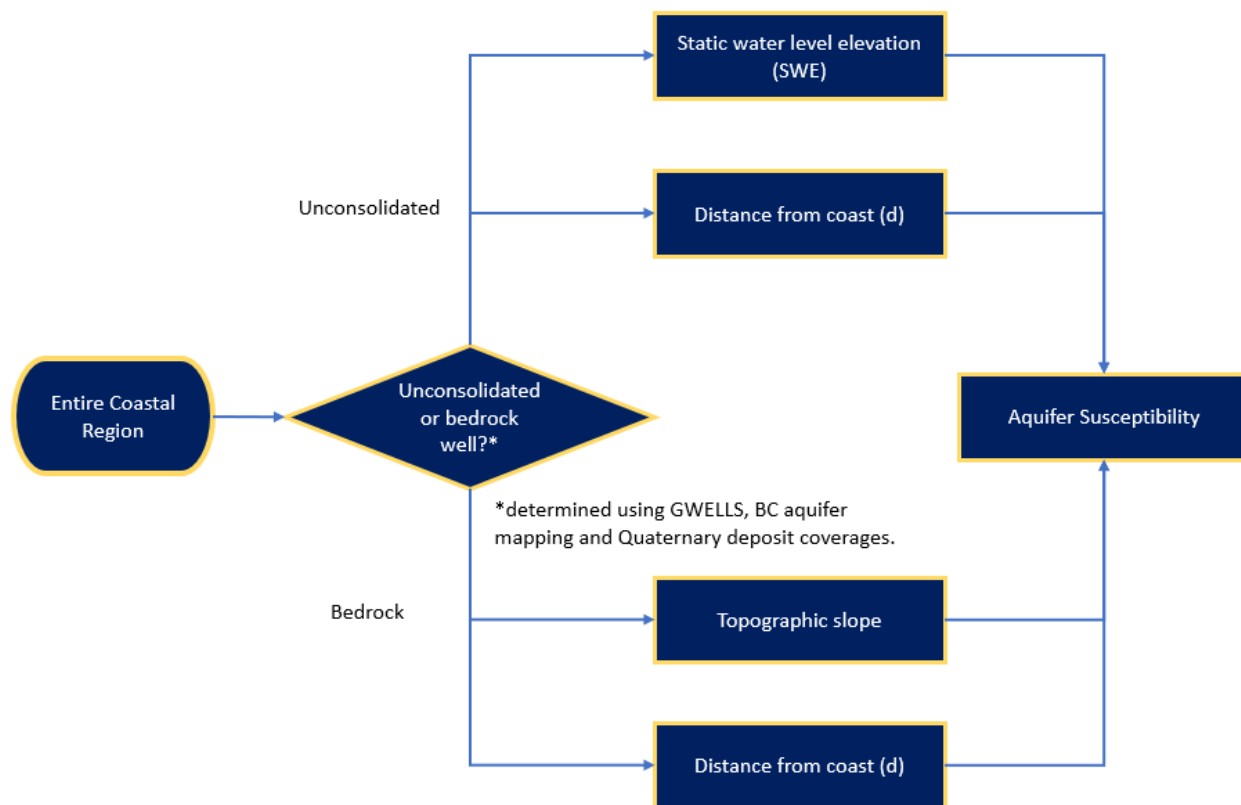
Static water level elevation (SWE)

Unconsolidated

Distance from coast (d)

Entire Coastal Region

Unconsolidated or bedrock well?*

Aquifer Susceptibility

*determined using GWELLS, BC aquifer mapping and Quaternary deposit coverages.

Bedrock

Topographic slope

Distance from coast (d)